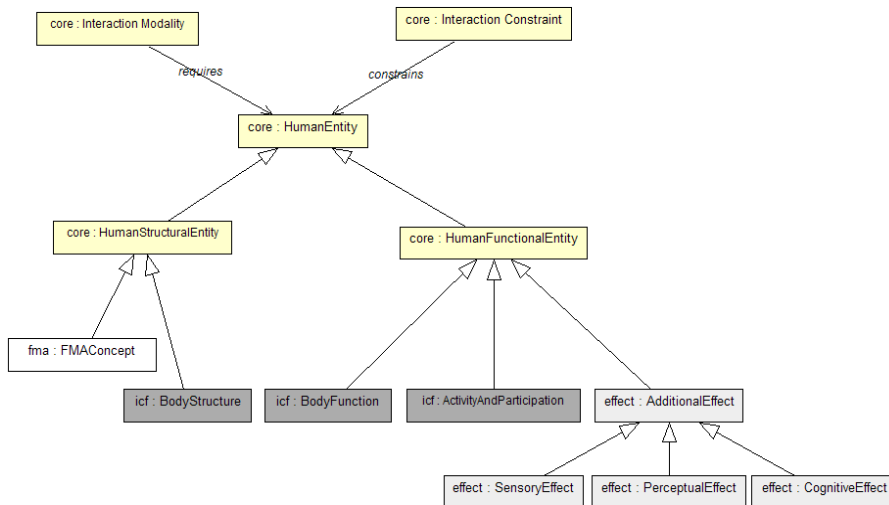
core : Interaction Modality

core : Interaction Constraint

requires

constrains

core : HumanEntity

core : HumanStructuralEntity

core : HumanFunctionalEntity

fma : FMAConcept

icf : BodyStructure

icf : BodyFunction

icf : ActivityAndParticipation

effect : AdditionalEffect

effect : SensoryEffect

effect : PerceptualEffect

effect : CognitiveEffect